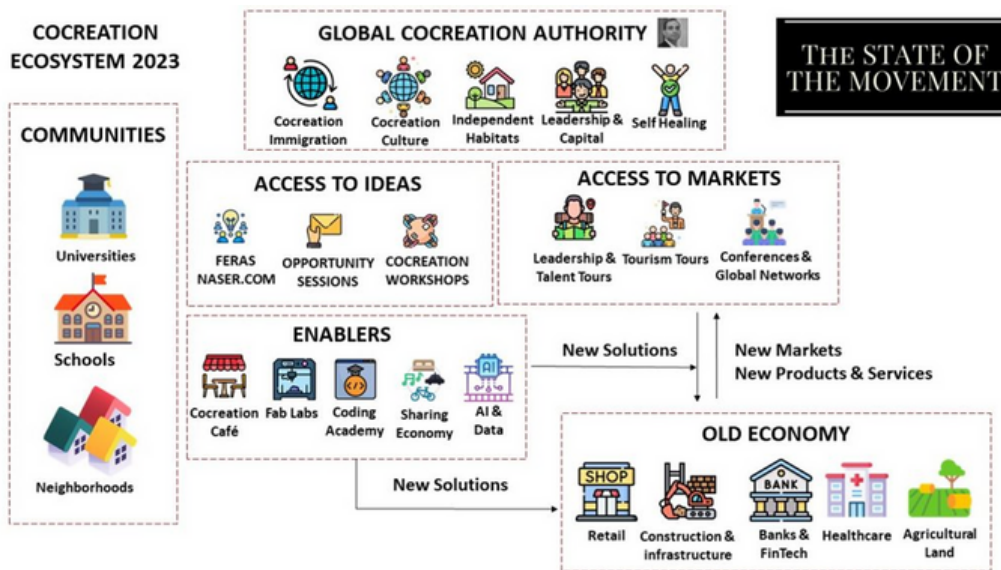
COCREATION ECOSYSTEM 2023

GLOBAL COCREATION AUTHORITY

Cocreation Immigration
Cocreation Culture
Independent Habitats
Leadership & Capital
Self Healing

THE STATE OF THE MOVEMENT

COMMUNITIES

Universities
Schools
Neighborhoods

ACCESS TO IDEAS

FERAS NASER.COM
OPPORTUNITY SESSIONS
COCREATION WORKSHOPS

ACCESS TO MARKETS

Leadership & Talent Tours
Tourism Tours
Conferences & Global Networks

ENABLERS

Cocreation Café
Fab Labs
Coding Academy
Sharing Economy
AI & Data

New Solutions

New Markets
New Products & Services

OLD ECONOMY

SHOP
Retail
Construction & infrastructure
BANK
Banks & FinTech
Healthcare
Agricultural Land

New Solutions